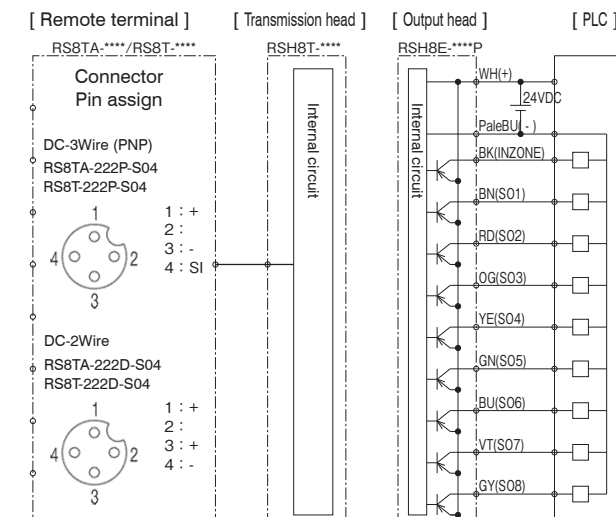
[ Remote terminal ]
RS8TA-****/RS8T-****

Connector
Pin assign

DC-3Wire (PNP)
RS8TA-222P-S04
RS8T-222P-S04

1
4 2
3

1 : +
2 :
3 : -
4 : SI

DC-2Wire
RS8TA-222D-S04
RS8T-222D-S04

1
4 2
3

1 : +
2 :
3 : +
4 : -

[ Transmission head ]
RSH8T-****

Internal circuit

[ Output head ]
RSH8E-****P

Internal circuit

WH(+)
24VDC
PaleBU(-)
BK(INZONE)
BN(SO1)
RD(SO2)
OG(SO3)
YE(SO4)
GN(SO5)
BU(SO6)
VT(SO7)
GY(SO8)

[ PLC ]